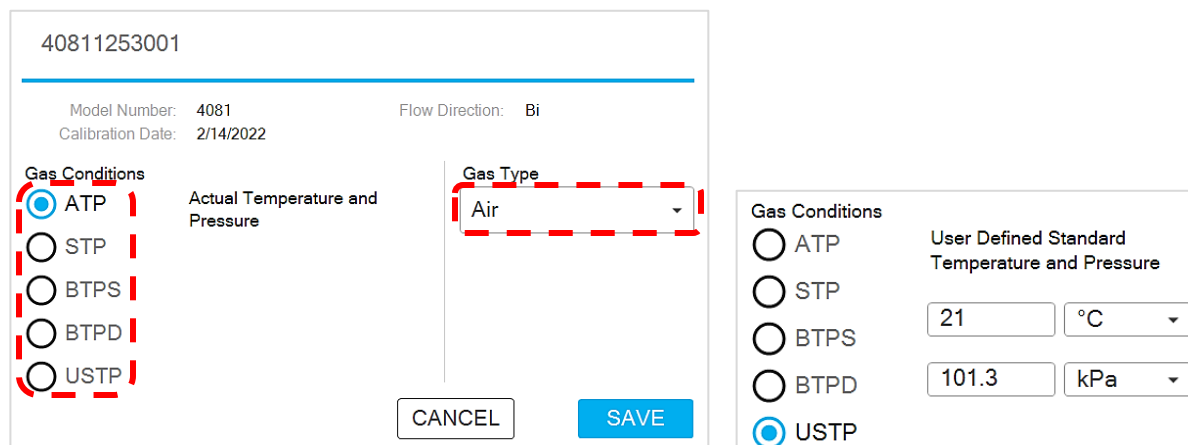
40811253001

Model Number: 4081
Calibration Date: 2/14/2022
Flow Direction: Bi

Gas Conditions
ATP
STP
BTPS
BTPD
USTP

Actual Temperature and Pressure

Gas Type
Air

CANCEL
SAVE

Gas Conditions
ATP
STP
BTPS
BTPD
USTP

User Defined Standard Temperature and Pressure

21
°C

101.3
kPa